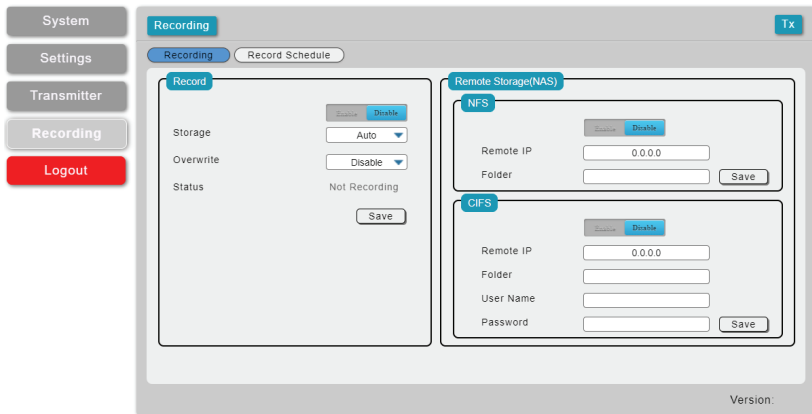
System

Settings

Transmitter

Recording

Logout

Recording

Tx

Recording

Record Schedule

Record

Enable Disable

Storage Auto

Overwrite Disable

Status Not Recording

Save

Remote Storage(NAS)

NFS

Enable Disable

Remote IP 0.0.0.0

Folder

Save

CIFS

Enable Disable

Remote IP 0.0.0.0

Folder

User Name

Password

Save

Version: